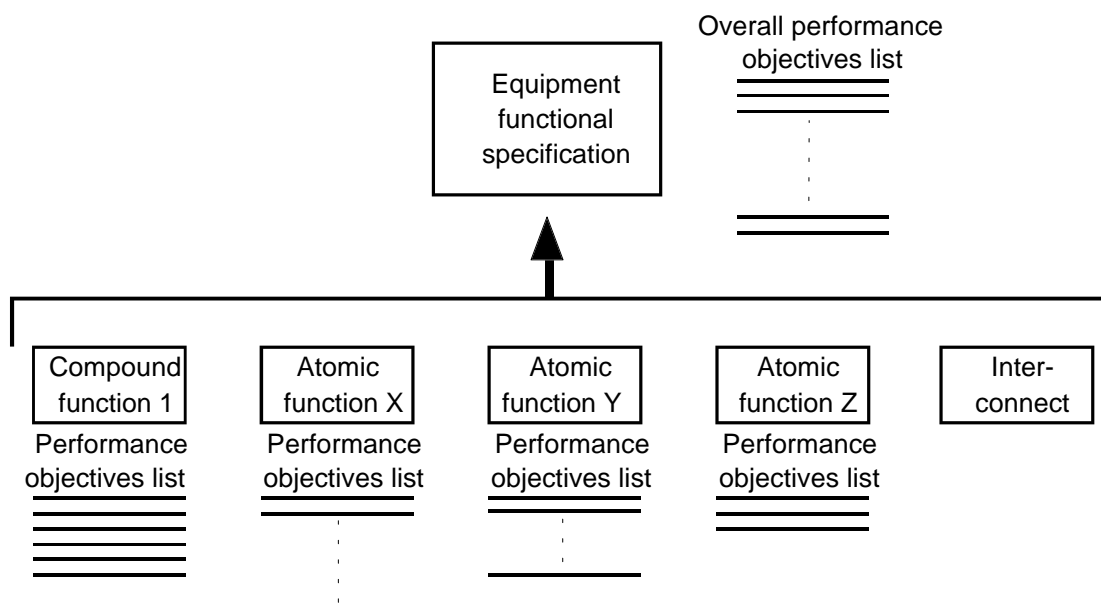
Equipment functional specification

Overall performance objectives list

Compound function 1

Performance objectives list

Atomic function X

Performance objectives list

Atomic function Y

Performance objectives list

Atomic function Z

Performance objectives list

Interconnect